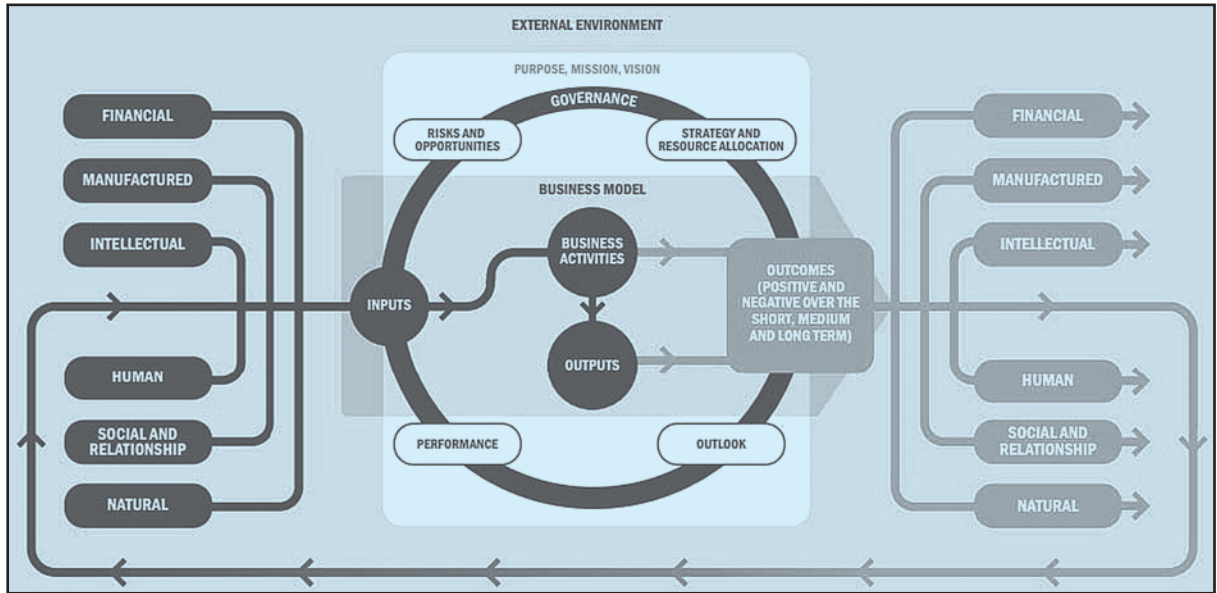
EXTERNAL ENVIRONMENT

PURPOSE, MISSION, VISION

GOVERNANCE

RISKS AND OPPORTUNITIES

STRATEGY AND RESOURCE ALLOCATION

BUSINESS MODEL

FINANCIAL

MANUFACTURED

INTELLECTUAL

HUMAN

SOCIAL AND RELATIONSHIP

NATURAL

INPUTS

BUSINESS ACTIVITIES

OUTPUTS

OUTCOMES (POSITIVE AND NEGATIVE OVER THE SHORT, MEDIUM AND LONG TERM)

PERFORMANCE

OUTLOOK

FINANCIAL

MANUFACTURED

INTELLECTUAL

HUMAN

SOCIAL AND RELATIONSHIP

NATURAL